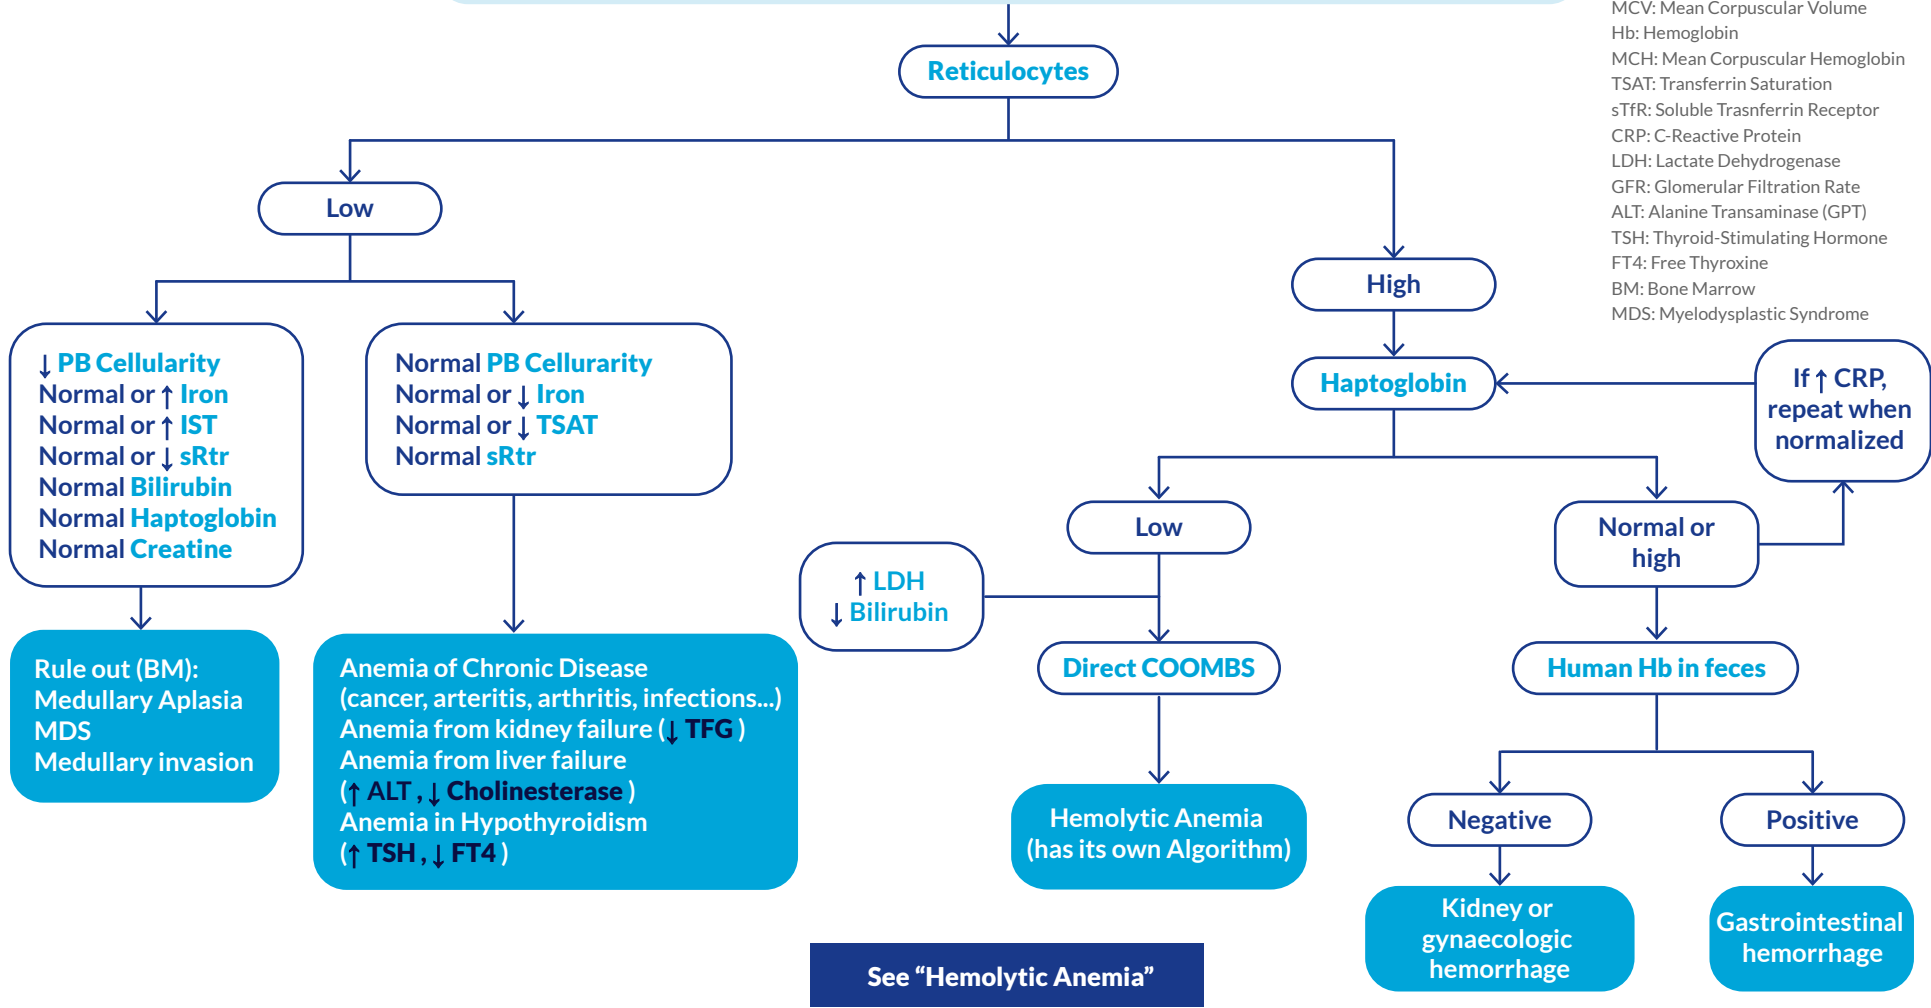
MCV: Mean Corpuscular Volume
Hb: Hemoglobin
MCH: Mean Corpuscular Hemoglobin
TSAT: Transferrin Saturation
sTfR: Soluble Trasnferrin Receptor
CRP: C-Reactive Protein
LDH: Lactate Dehydrogenase
GFR: Glomerular Filtration Rate
ALT: Alanine Transaminase (GPT)
TSH: Thyroid-Stimulating Hormone
FT4: Free Thyroxine
BM: Bone Marrow
MDS: Myelodysplastic Syndrome

Reticulocytes

Low

↓ PB Cellularity
Normal or ↑ Iron
Normal or ↑ IST
Normal or ↓ sRtr
Normal Bilirubin
Normal Haptoglobin
Normal Creatine

Rule out (BM):
Medullary Aplasia
MDS
Medullary invasion

Normal PB Cellularity
Normal or ↓ Iron
Normal or ↓ TSAT
Normal sRtr

Anemia of Chronic Disease
(cancer, arteritis, arthritis, infections...)
Anemia from kidney failure (↓ TFG )
Anemia from liver failure
(↑ ALT , ↓ Cholinesterase )
Anemia in Hypothyroidism
(↑ TSH , ↓ FT4 )

High

Haptoglobin

If ↑ CRP, repeat when normalized

Low

↑ LDH
↓ Bilirubin

Direct COOMBS

Hemolytic Anemia
(has its own Algorithm)

See "Hemolytic Anemia"

Normal or high

Human Hb in feces

Negative

Kidney or gynaecologic hemorrhage

Positive

Gastrointestinal hemorrhage